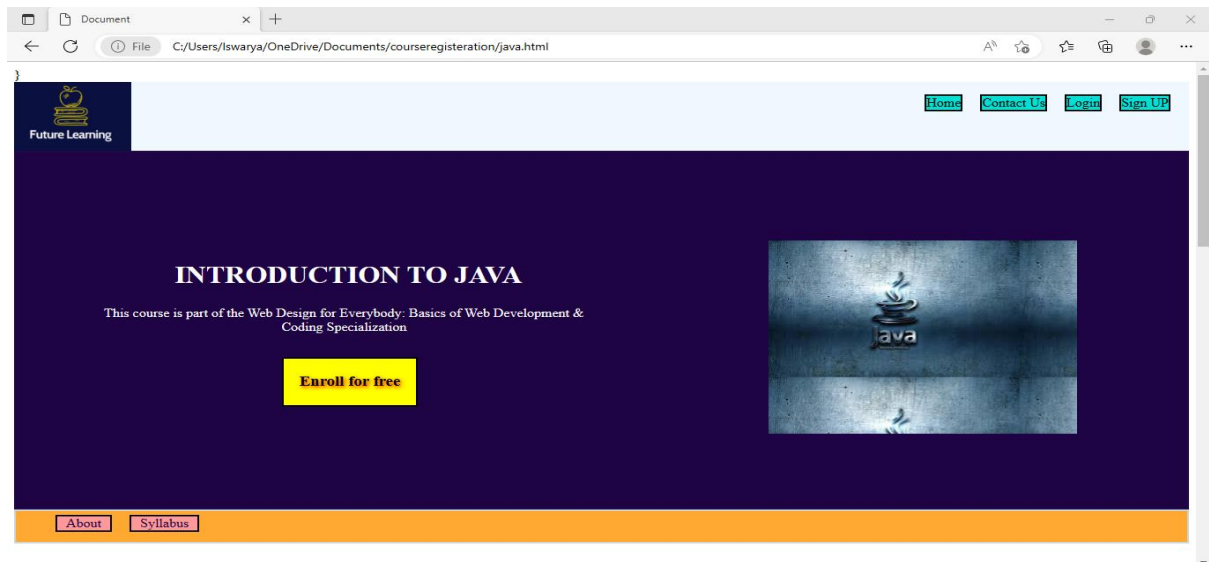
Document

File C:/Users/Iswarya/OneDrive/Documents/courseregisteration/java.html

}

Future Learning

Home Contact Us Login Sign UP

INTRODUCTION TO JAVA

This course is part of the Web Design for Everybody: Basics of Web Development & Coding Specialization

Enroll for free

Java

About Syllabus